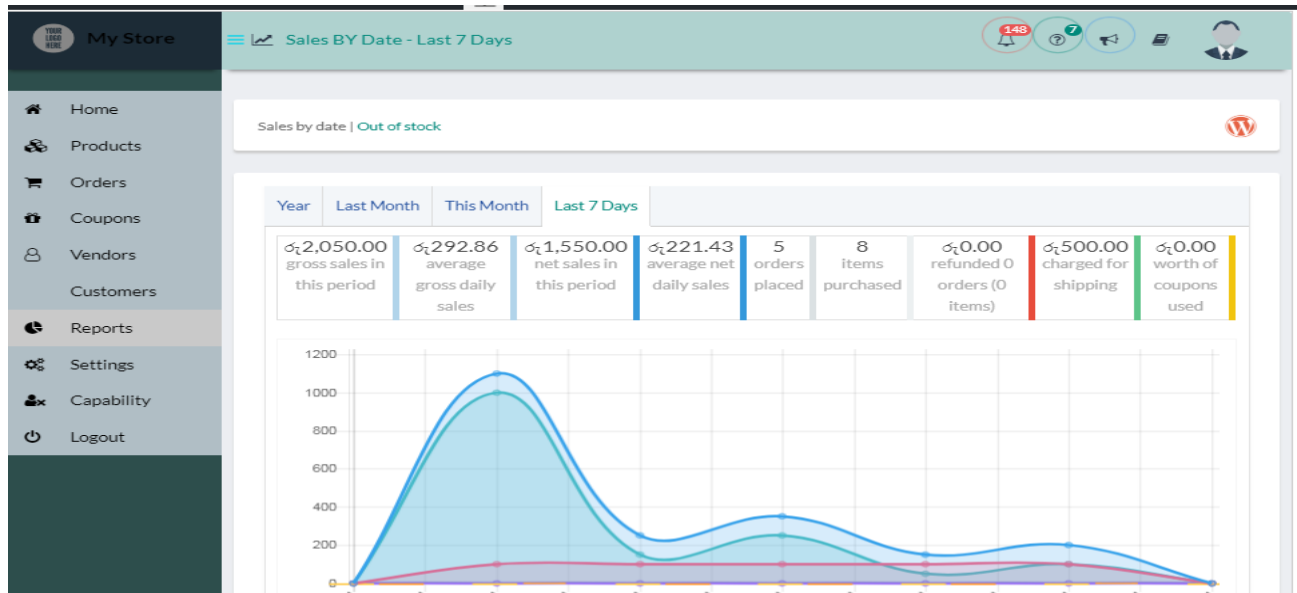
YOUR LOGO HERE My Store

Sales BY Date - Last 7 Days

148 7

Home
Products
Orders
Coupons
Vendors
Customers
Reports
Settings
Capability
Logout

Sales by date | Out of stock

| Year | Last Month | This Month | Last 7 Days |
|---|---|---|---|

৳2,050.00 gross sales in this period

৳292.86 average gross daily sales

৳1,550.00 net sales in this period

৳221.43 average net daily sales

5 orders placed

8 items purchased

৳0.00 refunded 0 orders (0 items)

৳500.00 charged for shipping

৳0.00 worth of coupons used

1200
1000
800
600
400
200
0